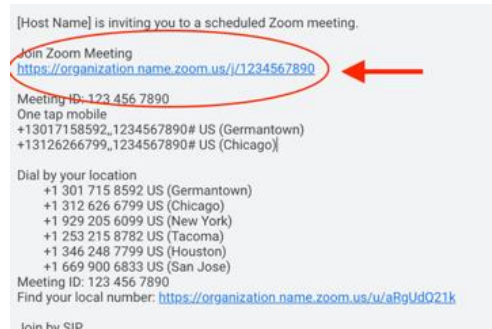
[Host Name] is inviting you to a scheduled Zoom meeting.

Join Zoom Meeting
https://organization.name.zoom.us/j/1234567890

Meeting ID: 123 456 7890
One tap mobile
+13017158592,,1234567890# US (Germantown)
+13126266799,,1234567890# US (Chicago)

Dial by your location
+1 301 715 8592 US (Germantown)
+1 312 626 6799 US (Chicago)
+1 929 205 6099 US (New York)
+1 253 215 8782 US (Tacoma)
+1 346 248 7799 US (Houston)
+1 669 900 6833 US (San Jose)
Meeting ID: 123 456 7890
Find your local number: https://organization.name.zoom.us/u/aRgUdQ21k

Join by SIP